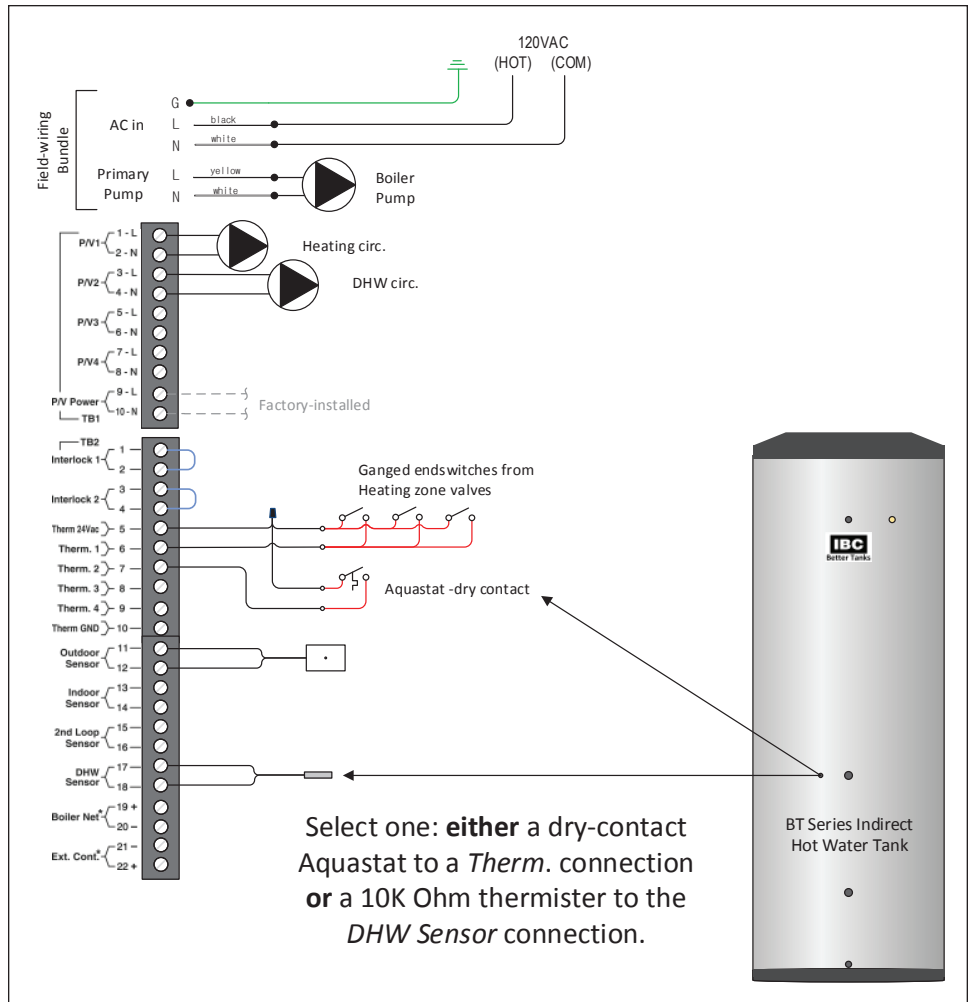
120VAC
(HOT) (COM)

Field-wiring Bundle

AC in
G
L black
N white

Primary Pump
L yellow
N white

Boiler Pump

P/V1 1 - L
2 - N
Heating circ.

P/V2 3 - L
4 - N
DHW circ.

P/V3 5 - L
6 - N

P/V4 7 - L
8 - N

P/V Power 9 - L
10 - N
TB1
Factory-installed

TB2
Interlock 1 1
2
Interlock 2 3
4
Therm 24Vac 5
Therm. 1 6
Therm. 2 7
Therm. 3 8
Therm. 4 9
Therm GND 10
Outdoor Sensor 11
12
Indoor Sensor 13
14
2nd Loop Sensor 15
16
DHW Sensor 17
18
Boiler Net* 19 +
20 –
Ext. Cont.* 21 –
22 +

Ganged endswitches from Heating zone valves

Aquastat -dry contact

IBC Better Tanks

BT Series Indirect Hot Water Tank

Select one: **either** a dry-contact Aquastat to a *Therm*. connection **or** a 10K Ohm thermister to the *DHW Sensor* connection.